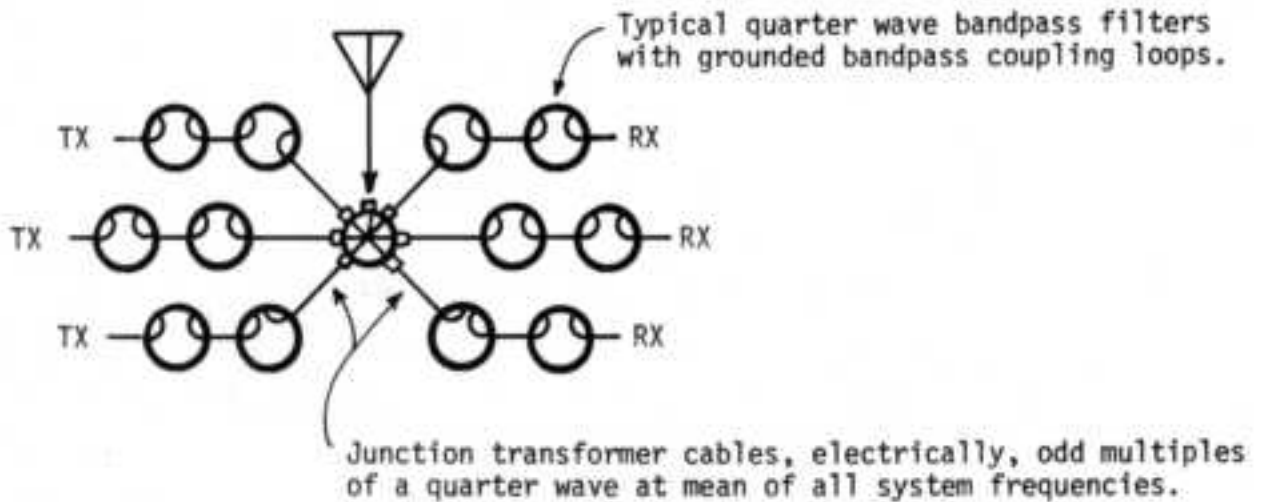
Typical quarter wave bandpass filters with grounded bandpass coupling loops.

TX

RX

TX

RX

TX

RX

Junction transformer cables, electrically, odd multiples of a quarter wave at mean of all system frequencies.